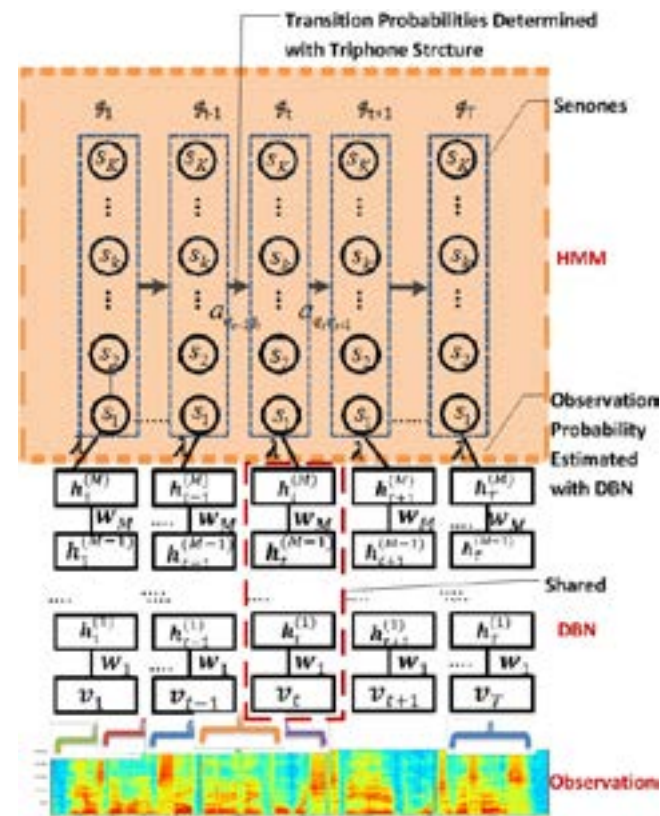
Transition Probabilities Determined with Triphone Strcture

Senones

HMM

$g_1$ $g_{t-1}$ $g_t$ $g_{t+1}$ $g_T$

$s_K$ $s_k$ $s_2$ $s_1$

$a_{t-1,t}$ $a_{t,t+1}$

Observation Probability Estimated with DBN

$h_1^{(M)}$ $h_{t-1}^{(M)}$ $h_t^{(M)}$ $h_{t+1}^{(M)}$ $h_T^{(M)}$

$W_M$

$h_1^{(M-1)}$ $h_{t-1}^{(M-1)}$ $h_t^{(M-1)}$ $h_{t+1}^{(M-1)}$ $h_T^{(M-1)}$

Shared

DBN

$h_1^{(1)}$ $h_{t-1}^{(1)}$ $h_t^{(1)}$ $h_{t+1}^{(1)}$ $h_T^{(1)}$

$W_1$

$v_1$ $v_{t-1}$ $v_t$ $v_{t+1}$ $v_T$

Observation